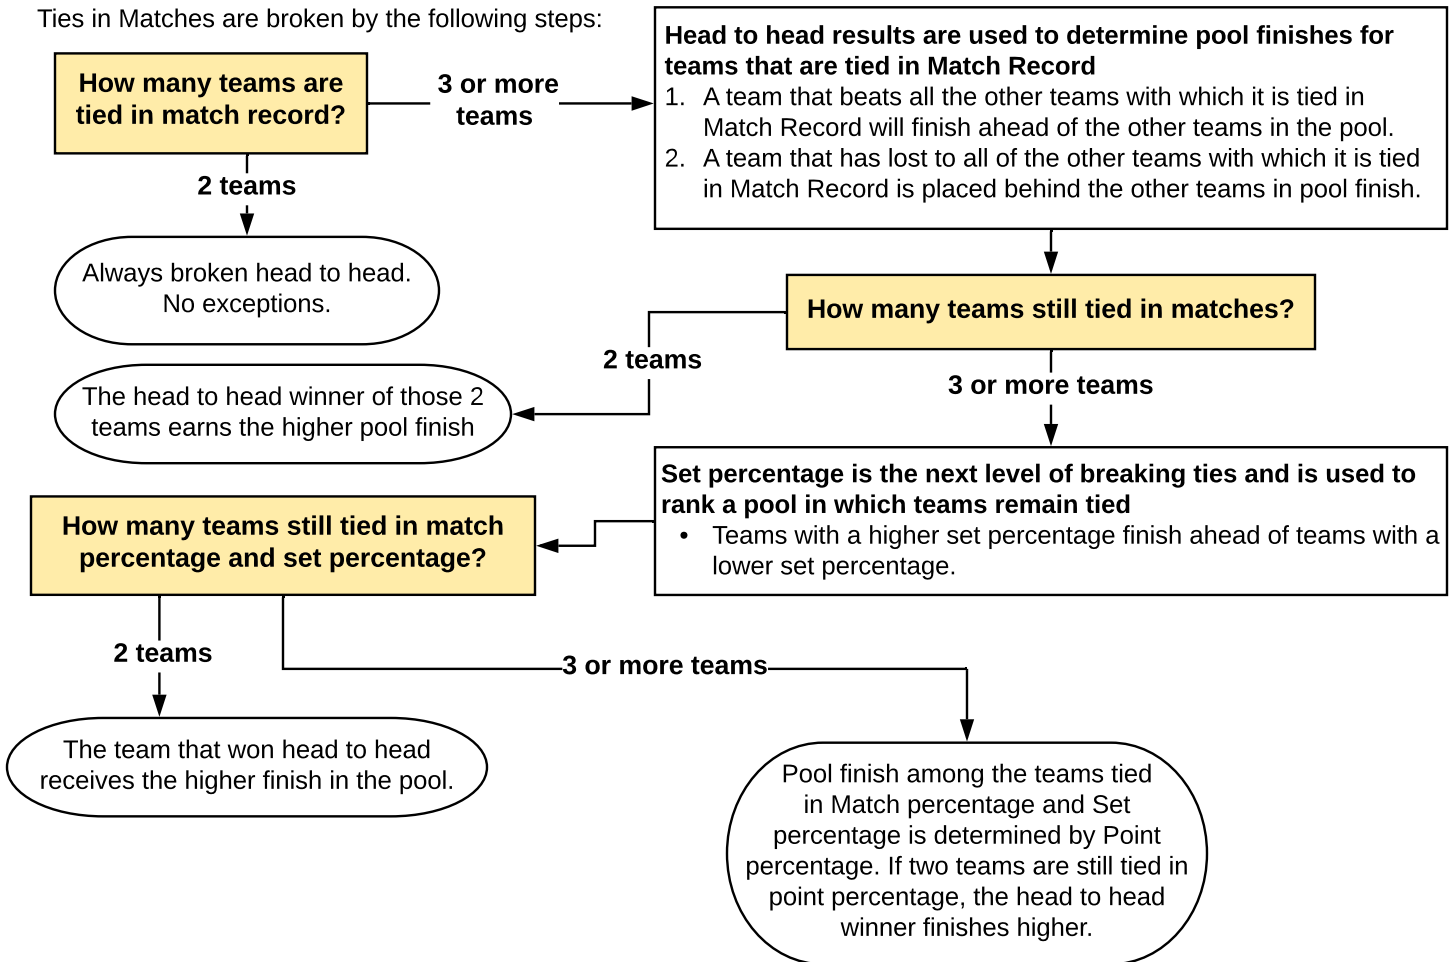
Ties in Matches are broken by the following steps:

How many teams are tied in match record?

3 or more teams

Head to head results are used to determine pool finishes for teams that are tied in Match Record
1. A team that beats all the other teams with which it is tied in Match Record will finish ahead of the other teams in the pool.
2. A team that has lost to all of the other teams with which it is tied in Match Record is placed behind the other teams in pool finish.

2 teams

Always broken head to head. No exceptions.

How many teams still tied in matches?

2 teams

The head to head winner of those 2 teams earns the higher pool finish

3 or more teams

Set percentage is the next level of breaking ties and is used to rank a pool in which teams remain tied
• Teams with a higher set percentage finish ahead of teams with a lower set percentage.

How many teams still tied in match percentage and set percentage?

2 teams

3 or more teams

The team that won head to head receives the higher finish in the pool.

Pool finish among the teams tied in Match percentage and Set percentage is determined by Point percentage. If two teams are still tied in point percentage, the head to head winner finishes higher.